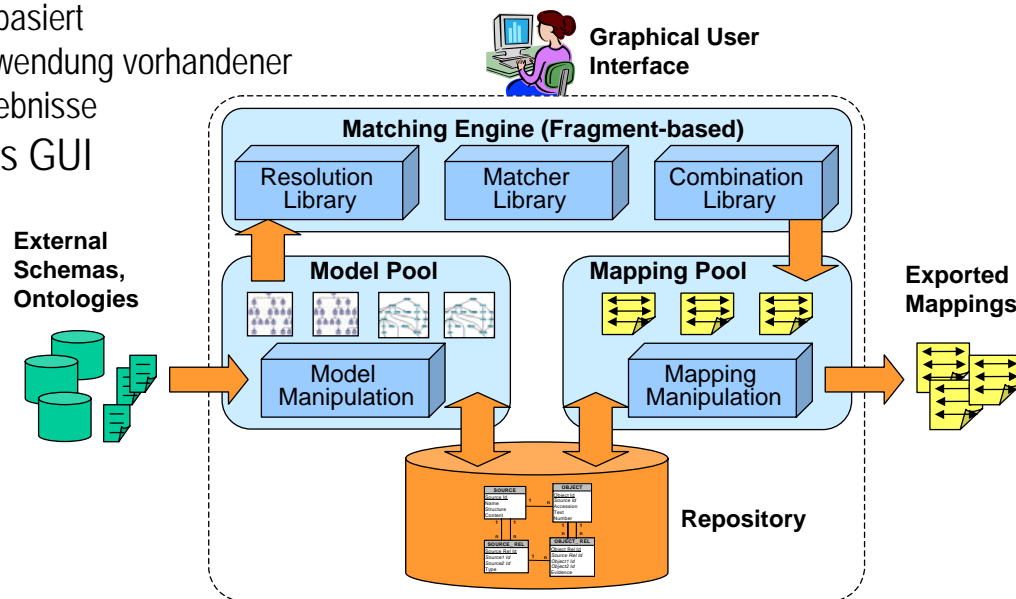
basiert
wendung vorhandener
ebnisse
s GUI

Graphical User Interface

Matching Engine (Fragment-based)

Resolution Library

Matcher Library

Combination Library

External Schemas, Ontologies

Model Pool

Mapping Pool

Exported Mappings

Model Manipulation

Mapping Manipulation

SOURCE
Source Id
Name
Structure
Content

OBJECT
Object Id
Source Id
Accession
Text
Number

SOURCE_REL
Source Rel Id
Source1 Id
Source2 Id
Type

OBJECT_REL
Object Rel Id
Source Rel Id
Object1 Id
Object2 Id
Evidence

Repository